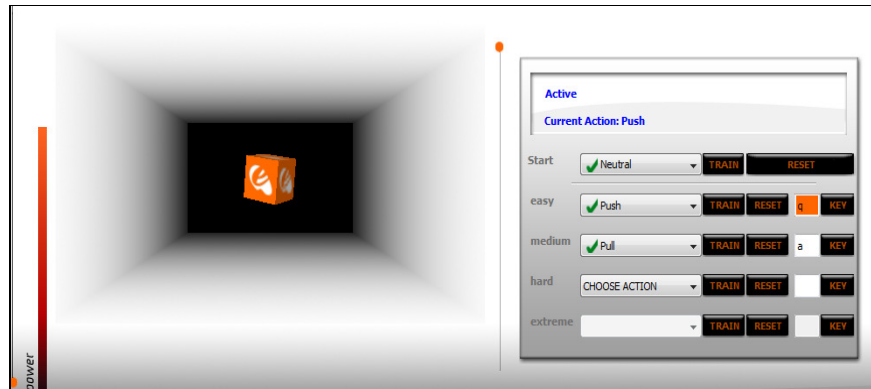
power

Active

Current Action: Push

Start | Neutral | TRAIN | RESET

easy | Push | TRAIN | RESET | q | KEY

medium | Pull | TRAIN | RESET | a | KEY

hard | CHOOSE ACTION | TRAIN | RESET | | KEY

extreme | | TRAIN | RESET | | KEY